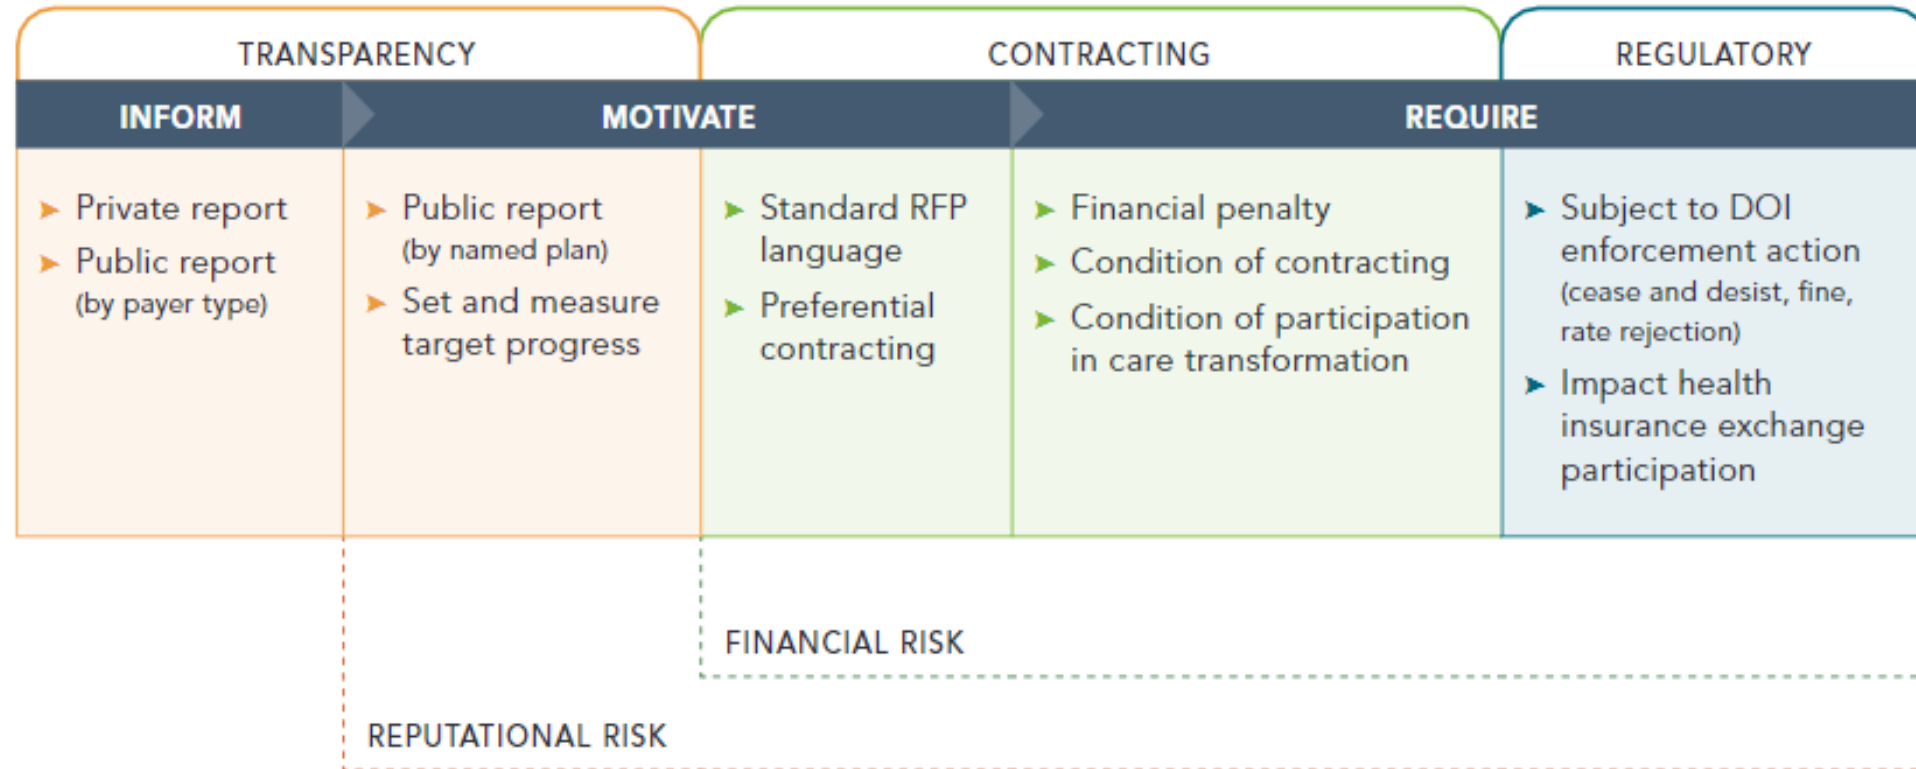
TRANSPARENCY

CONTRACTING

REGULATORY

INFORM

MOTIVATE

REQUIRE

Private report

Public report (by payer type)

Public report (by named plan)

Set and measure target progress

Standard RFP language

Preferential contracting

Financial penalty

Condition of contracting

Condition of participation in care transformation

Subject to DOI enforcement action (cease and desist, fine, rate rejection)

Impact health insurance exchange participation

FINANCIAL RISK

REPUTATIONAL RISK